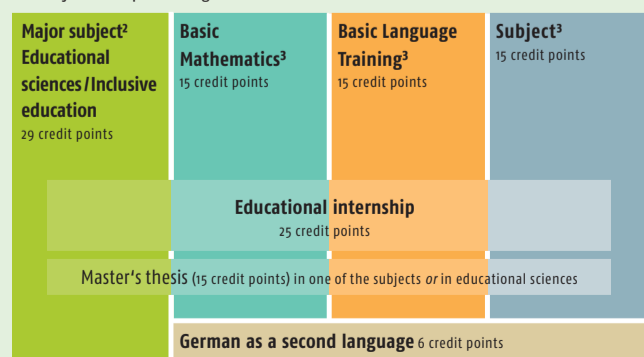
Major subject² Educational sciences / Inclusive education
29 credit points

Basic Mathematics³
15 credit points

Basic Language Training³
15 credit points

Subject³
15 credit points

Educational internship
25 credit points

Master's thesis (15 credit points) in one of the subjects *or* in educational sciences

German as a second language 6 credit points